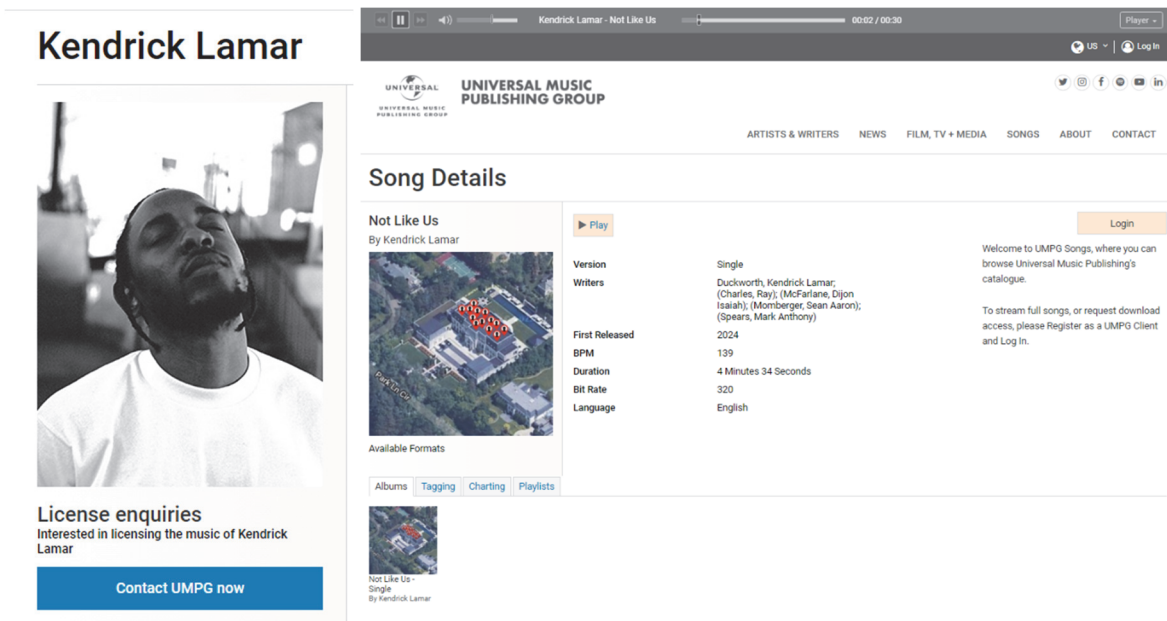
Kendrick Lamar

License enquiries
Interested in licensing the music of Kendrick Lamar

Contact UMPG now

Kendrick Lamar - Not Like Us 00:02 / 00:30 Player

US Log In

UNIVERSAL
UNIVERSAL MUSIC PUBLISHING GROUP

UNIVERSAL MUSIC PUBLISHING GROUP

ARTISTS & WRITERS NEWS FILM, TV + MEDIA SONGS ABOUT CONTACT

Song Details

Not Like Us
By Kendrick Lamar

Park Ln Cir

Available Formats

▶ Play

| | |
|---|---|
| Version | Single |
| Writers | Duckworth, Kendrick Lamar; (Charles, Ray); (McFarlane, Dijon Isaiah); (Momberger, Sean Aaron); (Spears, Mark Anthony) |
| First Released | 2024 |
| BPM | 139 |
| Duration | 4 Minutes 34 Seconds |
| Bit Rate | 320 |
| Language | English |

Login

Welcome to UMPG Songs, where you can browse Universal Music Publishing's catalogue.

To stream full songs, or request download access, please Register as a UMPG Client and Log In.

Albums Tagging Charting Playlists

Not Like Us - Single
By Kendrick Lamar